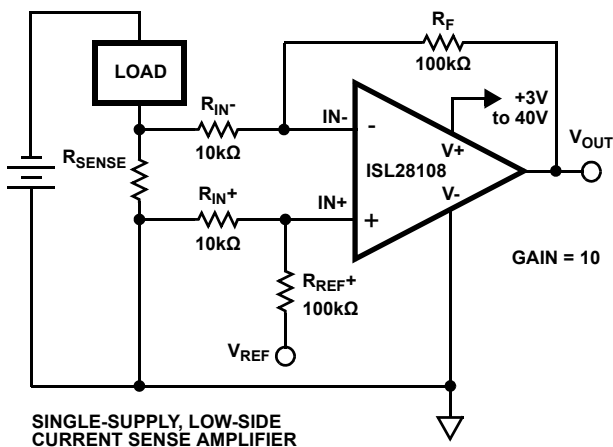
LOAD

$R_F$
100kΩ

+3V to 40V

$R_{IN}$-
10kΩ

IN-

-

V+

$V_{OUT}$

$R_{SENSE}$

ISL28108

$R_{IN}$+
10kΩ

IN+

+

V-

GAIN = 10

$R_{REF}$+
100kΩ

$V_{REF}$

SINGLE-SUPPLY, LOW-SIDE CURRENT SENSE AMPLIFIER